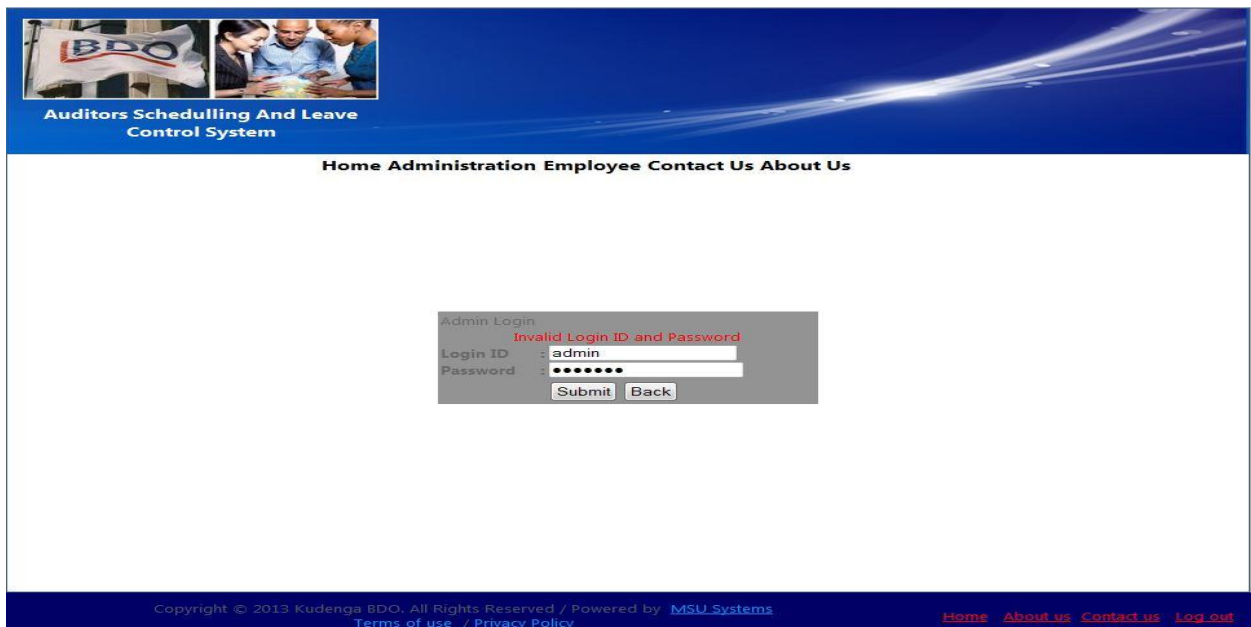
BDO

Auditors Schedulling And Leave Control System

Home Administration Employee Contact Us About Us

Admin Login
Invalid Login ID and Password
Login ID : admin
Password : •••••••
Submit Back

Copyright © 2013 Kudenga BDO. All Rights Reserved / Powered by MSU Systems
Terms of use / Privacy Policy

Home About us Contact us Log out